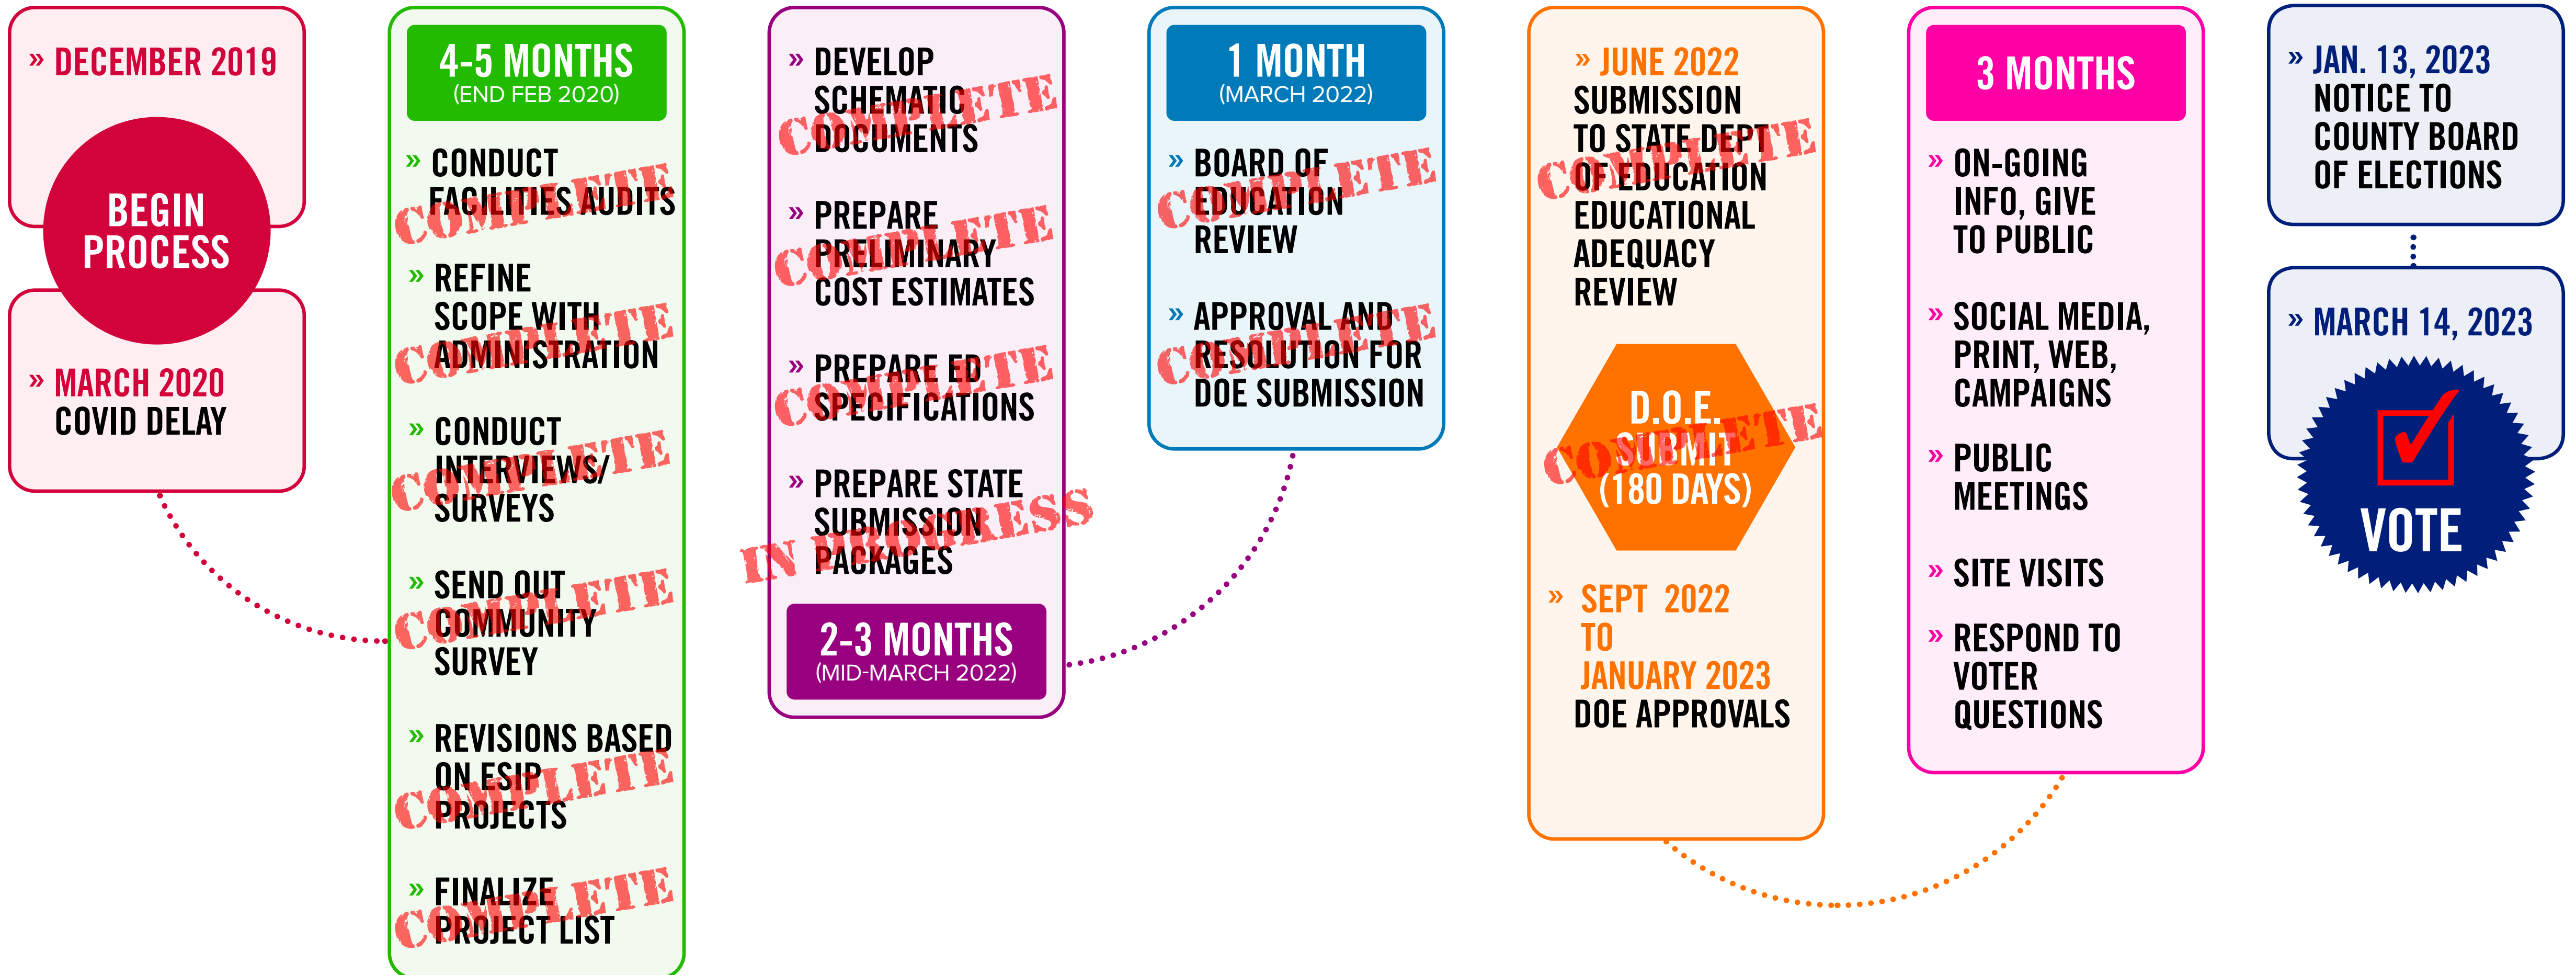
» DECEMBER 2019

BEGIN PROCESS

» MARCH 2020
COVID DELAY

4-5 MONTHS
(END FEB 2020)

» CONDUCT FACILITIES AUDITS
COMPLETE

» REFINE SCOPE WITH ADMINISTRATION
COMPLETE

» CONDUCT INTERVIEWS/ SURVEYS
COMPLETE

» SEND OUT COMMUNITY SURVEY
COMPLETE

» REVISIONS BASED ON ESIP PROJECTS
COMPLETE

» FINALIZE PROJECT LIST
COMPLETE

» DEVELOP SCHEMATIC DOCUMENTS
COMPLETE

» PREPARE PRELIMINARY COST ESTIMATES
COMPLETE

» PREPARE ED SPECIFICATIONS
COMPLETE

» PREPARE STATE SUBMISSION PACKAGES
IN PROGRESS

2-3 MONTHS
(MID-MARCH 2022)

1 MONTH
(MARCH 2022)

» BOARD OF EDUCATION REVIEW
COMPLETE

» APPROVAL AND RESOLUTION FOR DOE SUBMISSION
COMPLETE

» JUNE 2022
SUBMISSION TO STATE DEPT OF EDUCATION EDUCATIONAL ADEQUACY REVIEW
COMPLETE

D.O.E. SUBMIT (180 DAYS)
COMPLETE

» SEPT 2022 TO JANUARY 2023
DOE APPROVALS

3 MONTHS

» ON-GOING INFO, GIVE TO PUBLIC

» SOCIAL MEDIA, PRINT, WEB, CAMPAIGNS

» PUBLIC MEETINGS

» SITE VISITS

» RESPOND TO VOTER QUESTIONS

» JAN. 13, 2023
NOTICE TO COUNTY BOARD OF ELECTIONS

» MARCH 14, 2023

VOTE